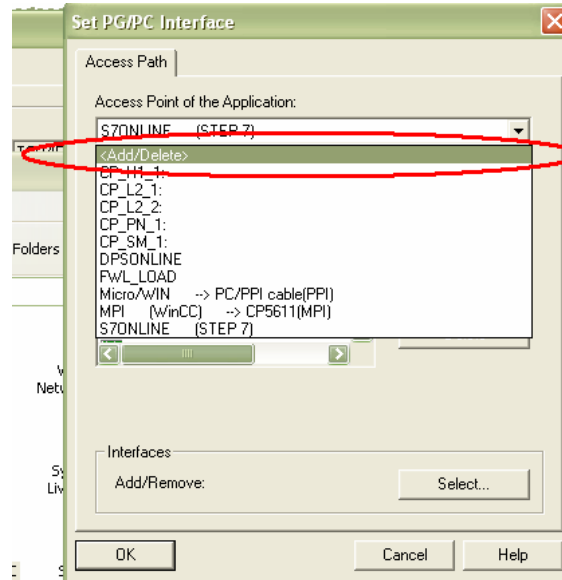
Set PG/PC Interface

Access Path

Access Point of the Application:

S7ONLINE (STEP 7)

<Add/Delete>
CP_H1_1:
CP_L2_1:
CP_L2_2:
CP_PN_1:
CP_SM_1:
DPSONLINE
FWL_LOAD
Micro/WIN --> PC/PPI cable(PPI)
MPI (WinCC) --> CP5611(MPI)
S7ONLINE (STEP 7)

Folders

W
Netw

Sy
Liv

Interfaces

Add/Remove:

Select...

OK

Cancel

Help